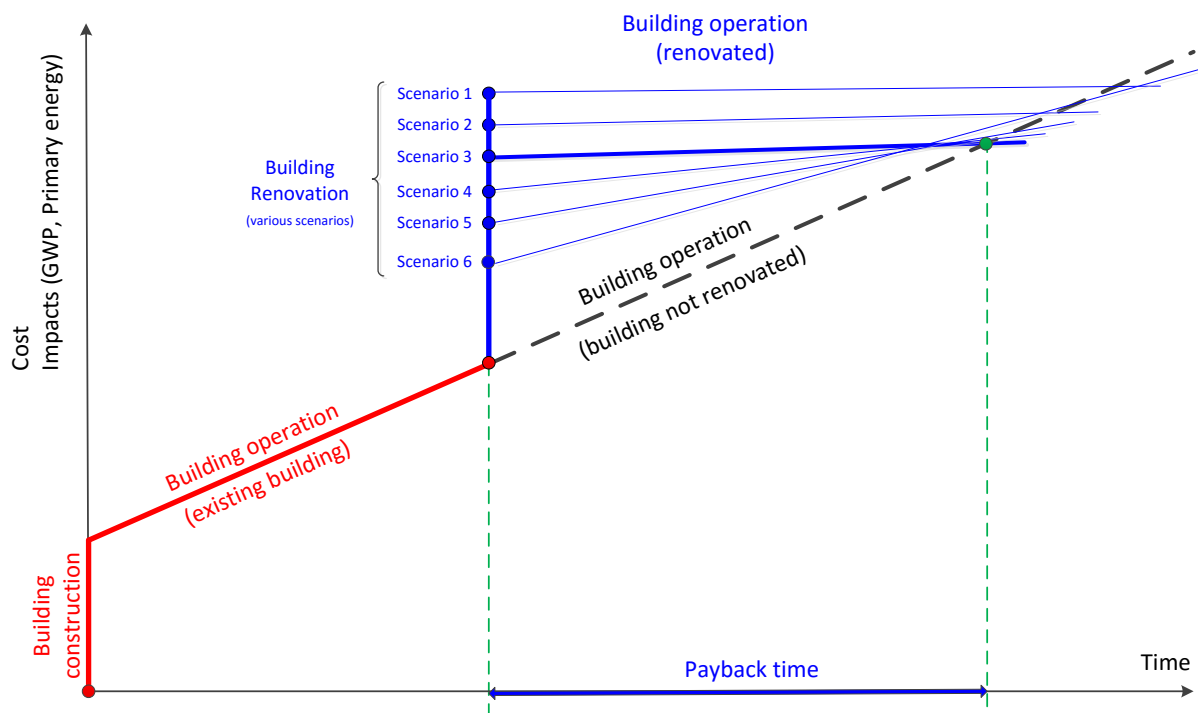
Cost
Impacts (GWP, Primary energy)

Building operation
(renovated)

Scenario 1
Scenario 2
Scenario 3
Scenario 4
Scenario 5
Scenario 6

Building
Renovation
(various scenarios)

Building operation
(building not renovated)

Building operation
(existing building)

Building
construction

Payback time

Time